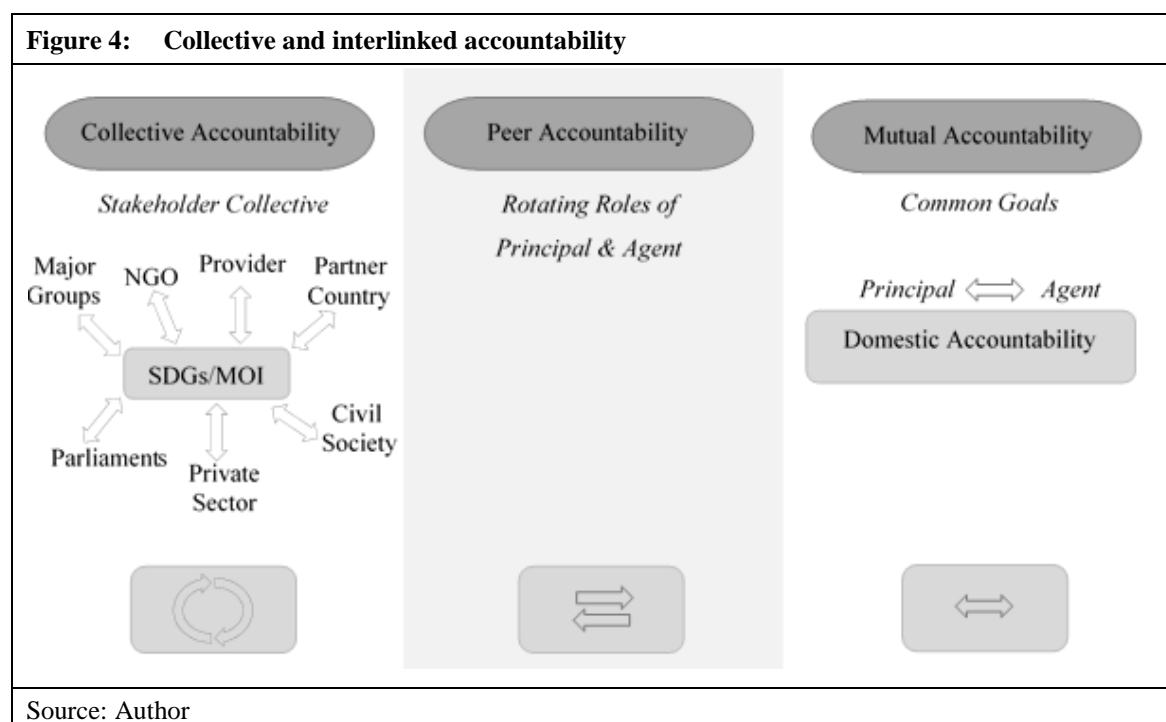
Figure 4: Collective and interlinked accountability

Collective Accountability

Stakeholder Collective

Major Groups

NGO

Provider

Partner Country

SDGs/MOI

Parliaments

Private Sector

Civil Society

Peer Accountability

Rotating Roles of Principal & Agent

Mutual Accountability

Common Goals

Principal $\Longleftrightarrow$ Agent

Domestic Accountability

Source: Author